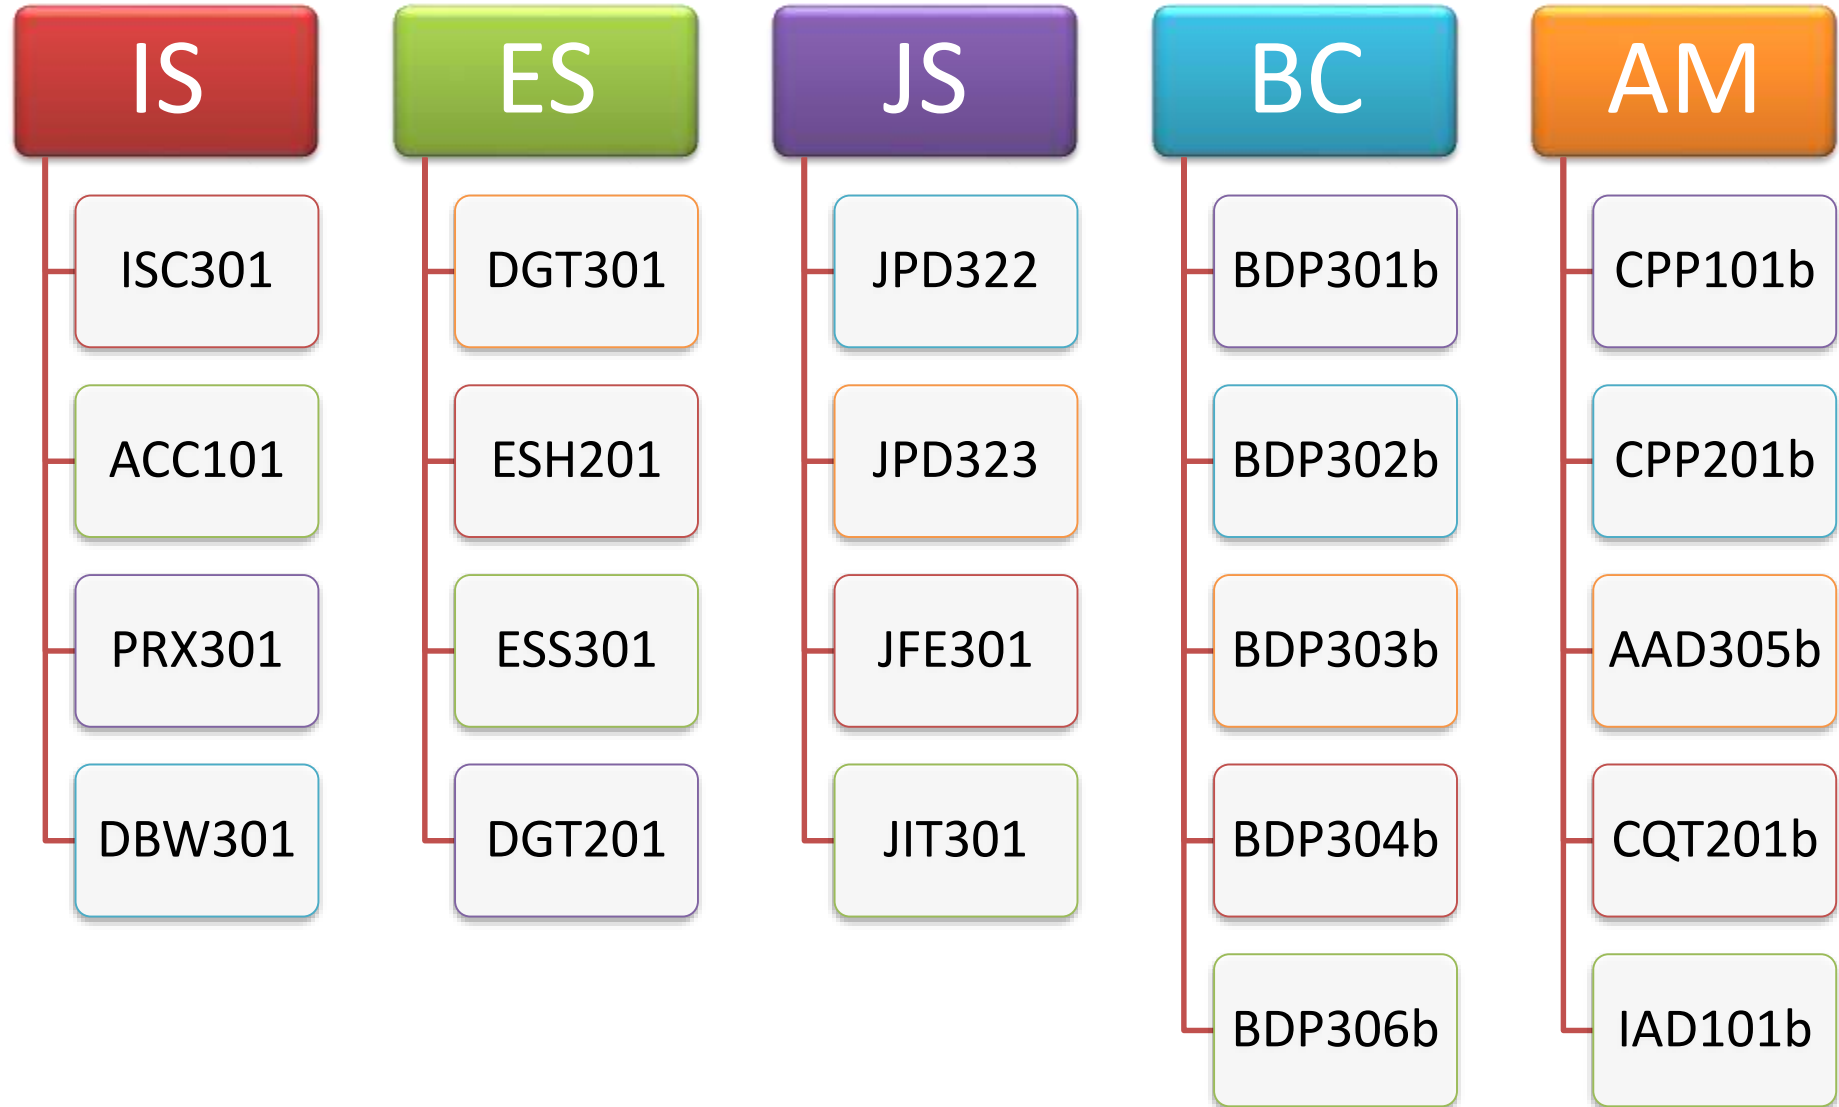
IS

ISC301

ACC101

PRX301

DBW301

ES

DGT301

ESH201

ESS301

DGT201

JS

JPD322

JPD323

JFE301

JIT301

BC

BDP301b

BDP302b

BDP303b

BDP304b

BDP306b

AM

CPP101b

CPP201b

AAD305b

CQT201b

IAD101b